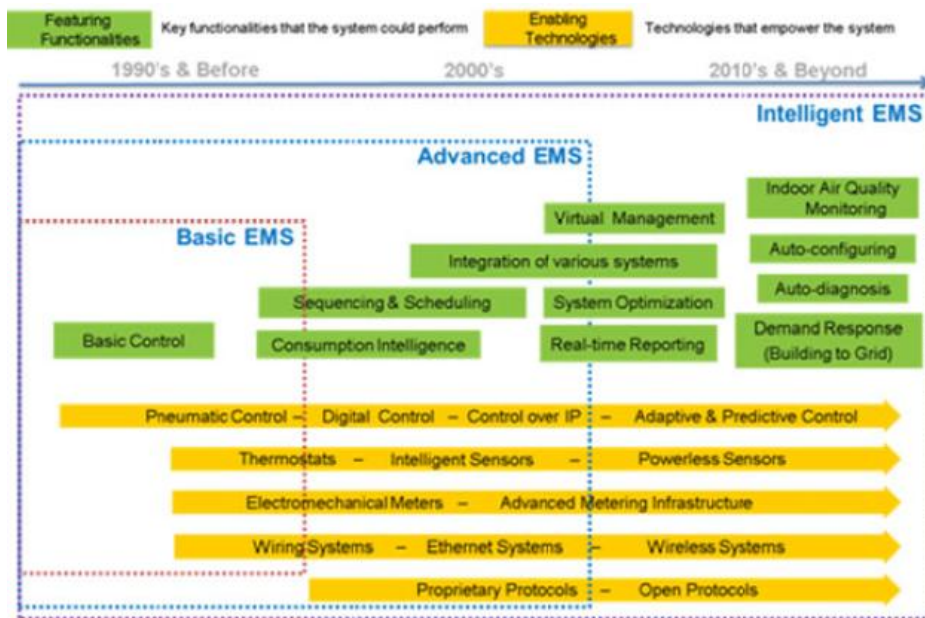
Featuring Functionalities Key functionalities that the system could perform
Enabling Technologies Technologies that empower the system

1990's & Before
2000's
2010's & Beyond

Intelligent EMS
Advanced EMS
Basic EMS

Indoor Air Quality Monitoring
Virtual Management
Auto-configuring
Integration of various systems
Auto-diagnosis
Sequencing & Scheduling
System Optimization
Demand Response (Building to Grid)
Basic Control
Consumption Intelligence
Real-time Reporting

Pneumatic Control – Digital Control – Control over IP – Adaptive & Predictive Control
Thermostats – Intelligent Sensors – Powerless Sensors
Electromechanical Meters – Advanced Metering Infrastructure
Wiring Systems – Ethernet Systems – Wireless Systems
Proprietary Protocols – Open Protocols